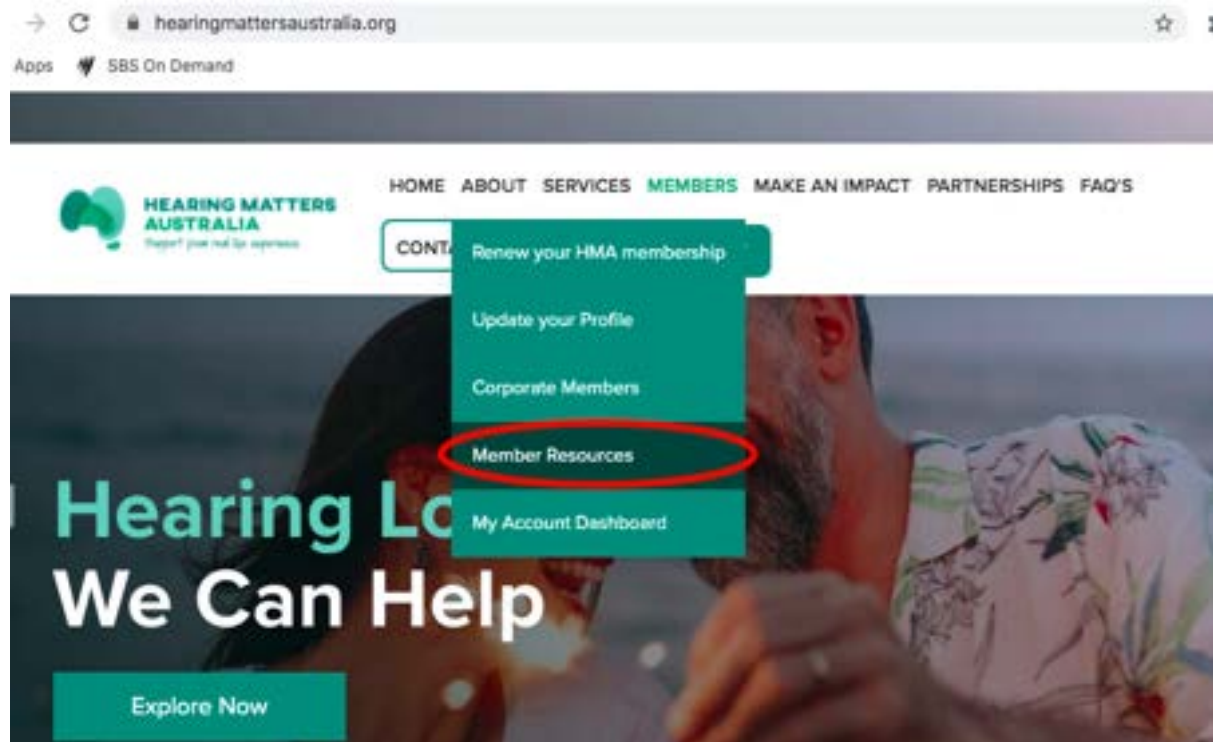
hearingmattersaustralia.org

Apps SBS On Demand

HEARING MATTERS AUSTRALIA
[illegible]

HOME ABOUT SERVICES MEMBERS MAKE AN IMPACT PARTNERSHIPS FAQ'S

CONTA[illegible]

Renew your HMA membership

Update your Profile

Corporate Members

Member Resources

My Account Dashboard

Hearing Lo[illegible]
We Can Help

Explore Now